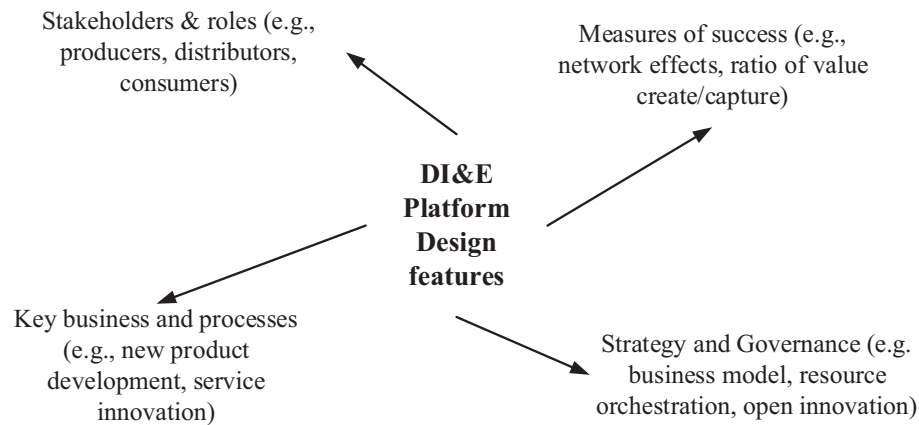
Stakeholders & roles (e.g., producers, distributors, consumers)

Measures of success (e.g., network effects, ratio of value create/capture)

DI&E Platform Design features

Key business and processes (e.g., new product development, service innovation)

Strategy and Governance (e.g. business model, resource orchestration, open innovation)